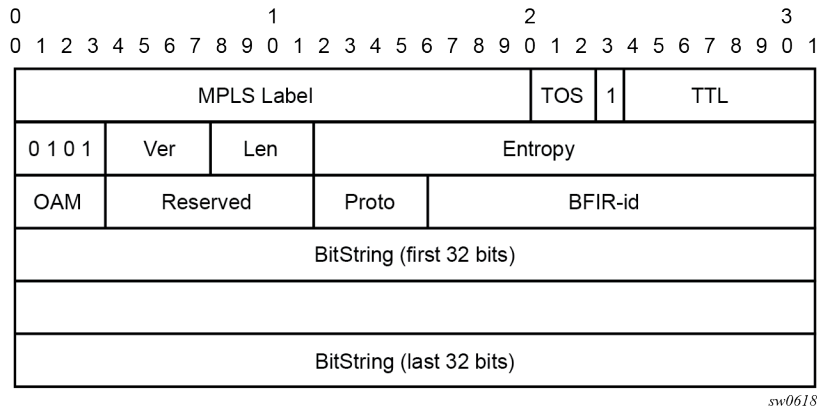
0 1 2 3
0 1 2 3 4 5 6 7 8 9 0 1 2 3 4 5 6 7 8 9 0 1 2 3 4 5 6 7 8 9 0 1

| MPLS Label | | | | TOS | 1 | TTL |
|---|---|---|---|---|---|---|
| 0 1 0 1 | Ver | Len | Entropy | | | |
| OAM | Reserved | | Proto | BFIR-id | | |
| BitString (first 32 bits) | | | | | | |
| | | | | | | |
| BitString (last 32 bits) | | | | | | |

sw0618